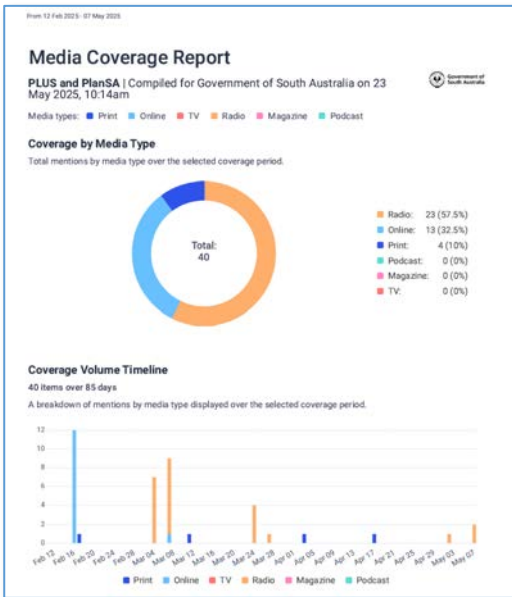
From 12 Feb 2025 - 07 May 2025

Media Coverage Report

PLUS and PlanSA | Compiled for Government of South Australia on 23 May 2025, 10:14am

Government of South Australia

Media types: Print Online TV Radio Magazine Podcast

Coverage by Media Type

Total mentions by media type over the selected coverage period.

Total: 40

Radio: 23 (57.5%)
Online: 13 (32.5%)
Print: 4 (10%)
Podcast: 0 (0%)
Magazine: 0 (0%)
TV: 0 (0%)

Coverage Volume Timeline

40 items over 85 days

A breakdown of mentions by media type displayed over the selected coverage period.

12
10
8
6
4
2
0

Feb 12 Feb 16 Feb 20 Feb 24 Feb 28 Mar 04 Mar 08 Mar 12 Mar 16 Mar 20 Mar 24 Mar 28 Apr 01 Apr 05 Apr 09 Apr 13 Apr 17 Apr 21 Apr 25 Apr 29 May 03 May 07

Print Online TV Radio Magazine Podcast